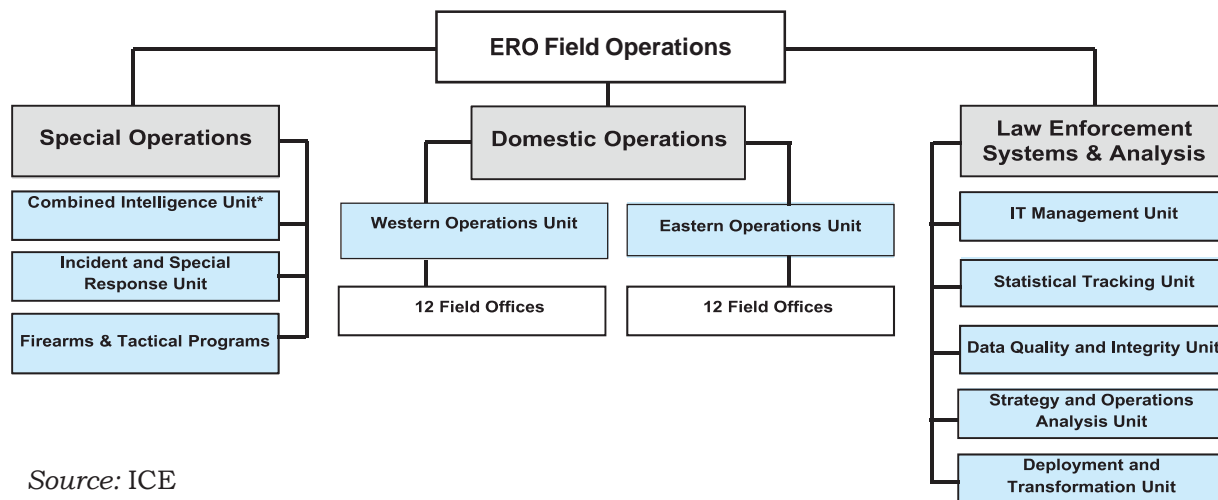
ERO Field Operations

Special Operations

Combined Intelligence Unit*

Incident and Special Response Unit

Firearms & Tactical Programs

Domestic Operations

Western Operations Unit

12 Field Offices

Eastern Operations Unit

12 Field Offices

Law Enforcement Systems & Analysis

IT Management Unit

Statistical Tracking Unit

Data Quality and Integrity Unit

Strategy and Operations Analysis Unit

Deployment and Transformation Unit

Source: ICE